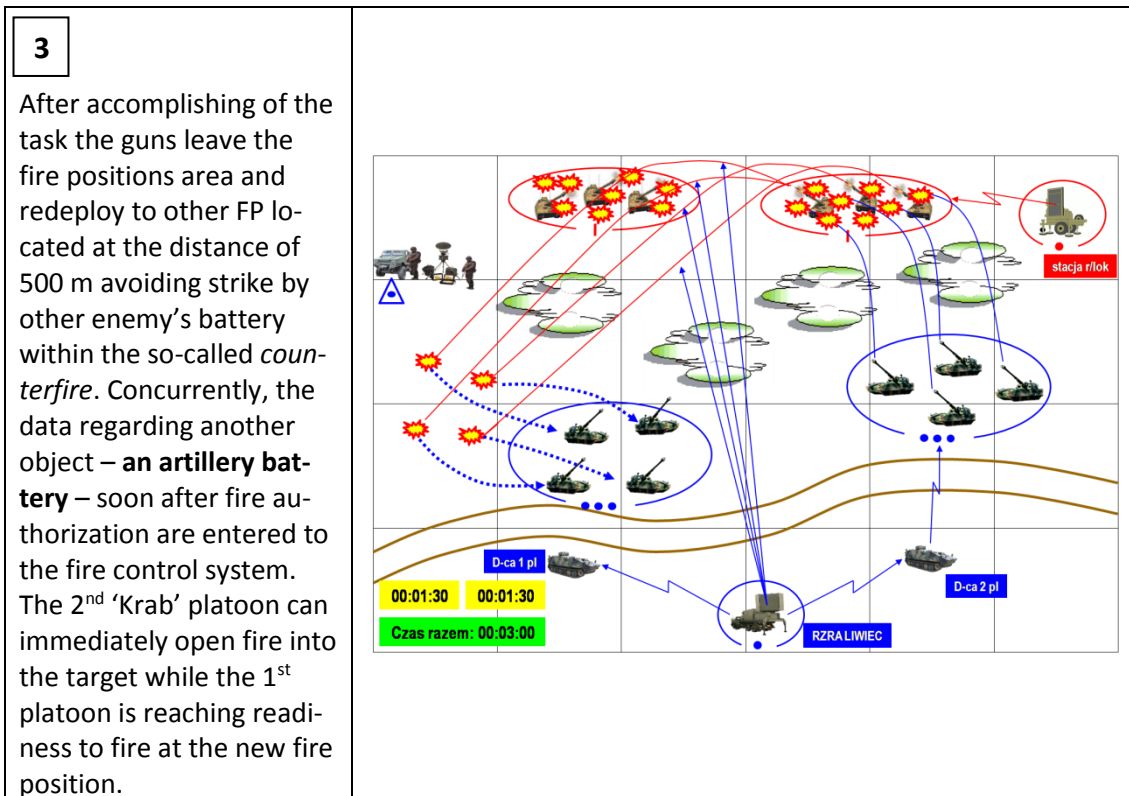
3

After accomplishing of the task the guns leave the fire positions area and redeploy to other FP located at the distance of 500 m avoiding strike by other enemy's battery within the so-called *counterfire*. Concurrently, the data regarding another object – **an artillery battery** – soon after fire authorization are entered to the fire control system. The 2nd 'Krab' platoon can immediately open fire into the target while the 1st platoon is reaching readiness to fire at the new fire position.

stacja r/lok

D-ca 1 pl

D-ca 2 pl

00:01:30

00:01:30

Czas razem: 00:03:00

RZRA LIWIEC